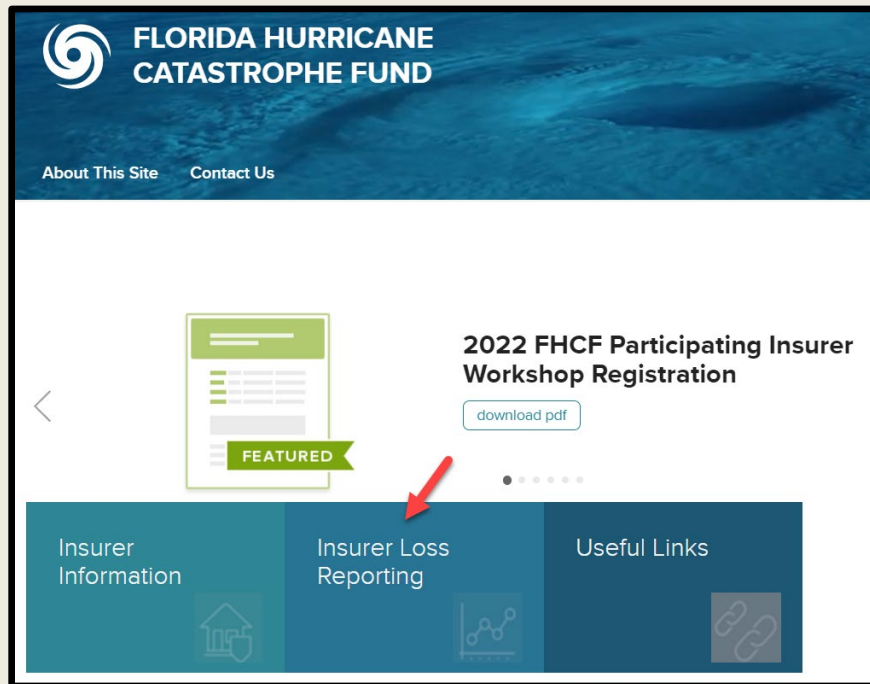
FLORIDA HURRICANE CATASTROPHE FUND

About This Site
Contact Us

FEATURED

2022 FHCF Participating Insurer Workshop Registration

download pdf

Insurer Information

Insurer Loss Reporting

Useful Links